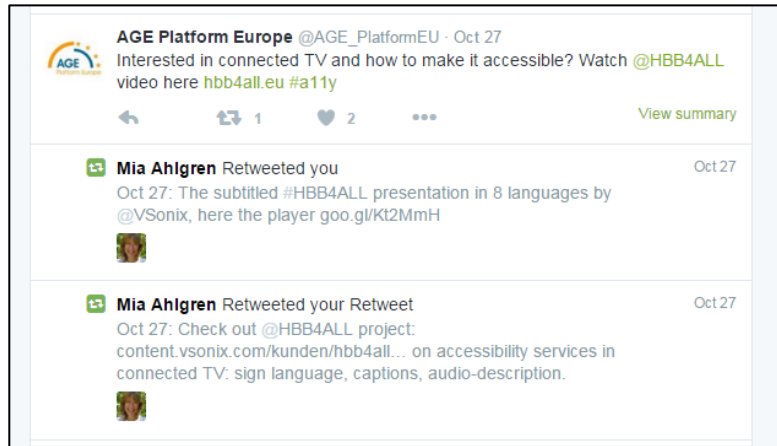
AGE Platform Europe

AGE Platform Europe @AGE_PlatformEU · Oct 27
Interested in connected TV and how to make it accessible? Watch @HBB4ALL video here hbb4all.eu #a11y

1 2 •••

View summary

Mia Ahlgren Retweeted you
Oct 27
Oct 27: The subtitled #HBB4ALL presentation in 8 languages by @VSonix, here the player goo.gl/Kt2MmH

Mia Ahlgren Retweeted your Retweet
Oct 27
Oct 27: Check out @HBB4ALL project: content.vsonix.com/kunden/hbb4all… on accessibility services in connected TV: sign language, captions, audio-description.